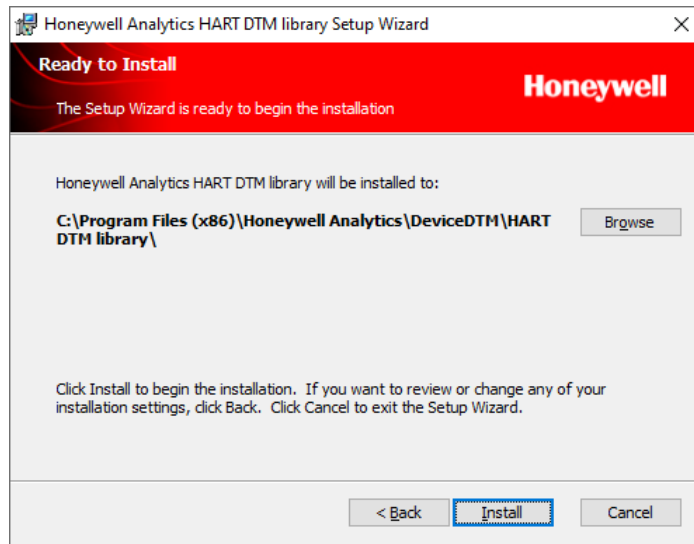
Honeywell Analytics HART DTM library Setup Wizard

×

Ready to Install

The Setup Wizard is ready to begin the installation

Honeywell

Honeywell Analytics HART DTM library will be installed to:

C:\Program Files (x86)\Honeywell Analytics\DeviceDTM\HART DTM library\

Browse

Click Install to begin the installation. If you want to review or change any of your installation settings, click Back. Click Cancel to exit the Setup Wizard.

< Back

Install

Cancel